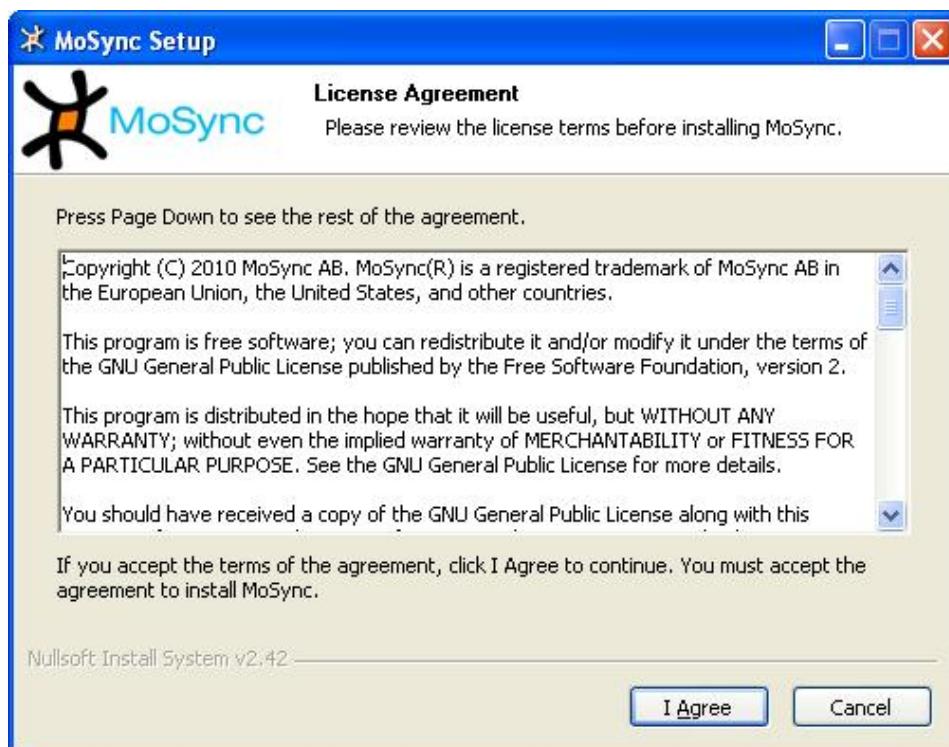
MoSync Setup

MoSync

License Agreement
Please review the license terms before installing MoSync.

Press Page Down to see the rest of the agreement.

Copyright (C) 2010 MoSync AB. MoSync(R) is a registered trademark of MoSync AB in the European Union, the United States, and other countries.

This program is free software; you can redistribute it and/or modify it under the terms of the GNU General Public License published by the Free Software Foundation, version 2.

This program is distributed in the hope that it will be useful, but WITHOUT ANY WARRANTY; without even the implied warranty of MERCHANTABILITY or FITNESS FOR A PARTICULAR PURPOSE. See the GNU General Public License for more details.

You should have received a copy of the GNU General Public License along with this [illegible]

If you accept the terms of the agreement, click I Agree to continue. You must accept the agreement to install MoSync.

Nullsoft Install System v2.42

I Agree

Cancel